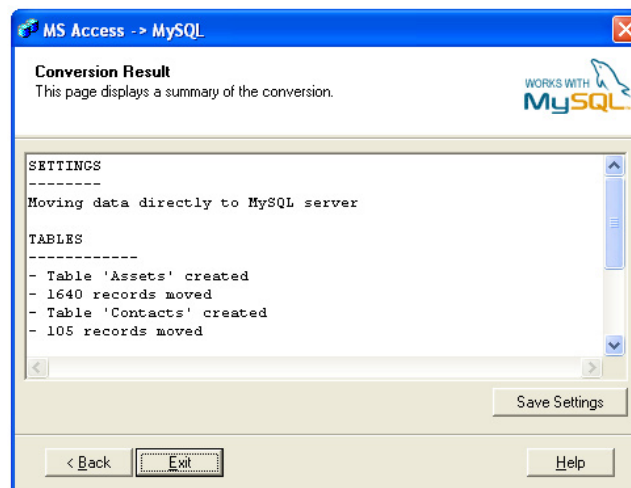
MS Access -> MySQL

Conversion Result
This page displays a summary of the conversion.

WORKS WITH
MySQL

SETTINGS
--------
Moving data directly to MySQL server

TABLES
------------
- Table 'Assets' created
- 1640 records moved
- Table 'Contacts' created
- 105 records moved

Save Settings

< Back

Exit

Help